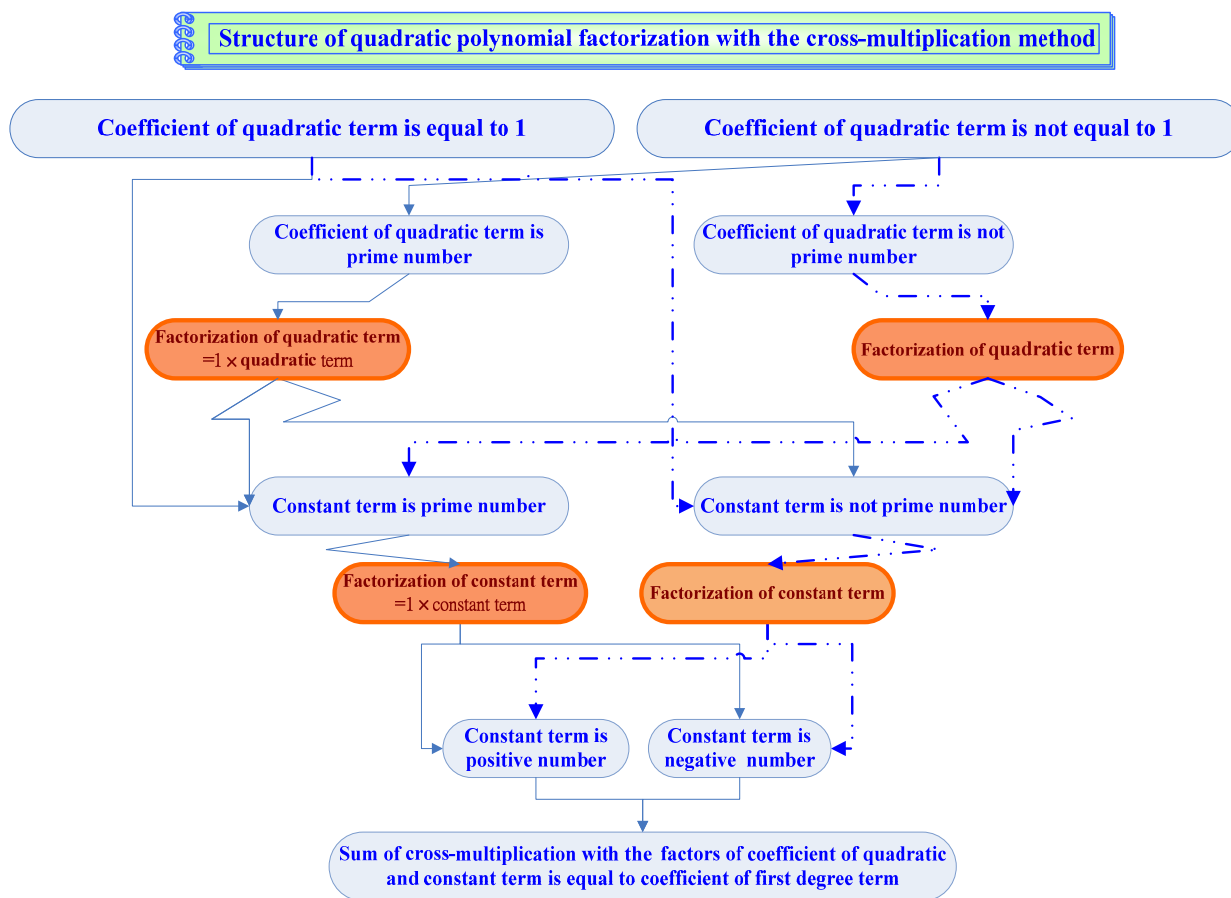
Structure of quadratic polynomial factorization with the cross-multiplication method

Coefficient of quadratic term is equal to 1

Coefficient of quadratic term is not equal to 1

Coefficient of quadratic term is prime number

Coefficient of quadratic term is not prime number

Factorization of quadratic term =1 × quadratic term

Factorization of quadratic term

Constant term is prime number

Constant term is not prime number

Factorization of constant term =1 × constant term

Factorization of constant term

Constant term is positive number

Constant term is negative number

Sum of cross-multiplication with the factors of coefficient of quadratic and constant term is equal to coefficient of first degree term